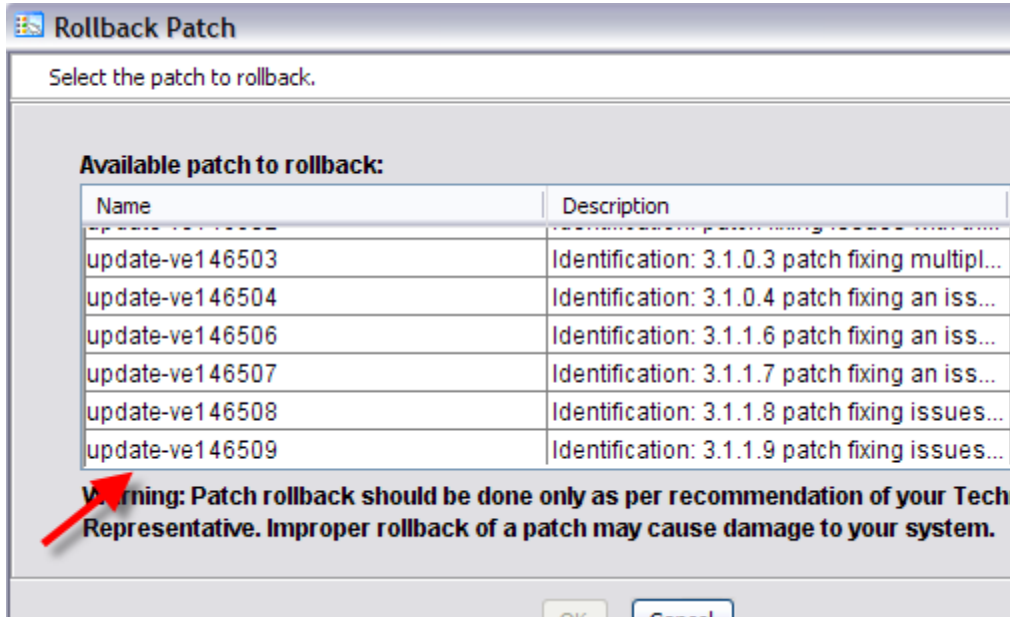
Rollback Patch

Select the patch to rollback.

Available patch to rollback:

| Name | Description |
|---|---|
| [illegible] | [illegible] |
| update-ve146503 | Identification: 3.1.0.3 patch fixing multipl... |
| update-ve146504 | Identification: 3.1.0.4 patch fixing an iss... |
| update-ve146506 | Identification: 3.1.1.6 patch fixing an iss... |
| update-ve146507 | Identification: 3.1.1.7 patch fixing an iss... |
| update-ve146508 | Identification: 3.1.1.8 patch fixing issues... |
| update-ve146509 | Identification: 3.1.1.9 patch fixing issues... |

W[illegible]rning: Patch rollback should be done only as per recommendation of your Tech Representative. Improper rollback of a patch may cause damage to your system.

OK Cancel